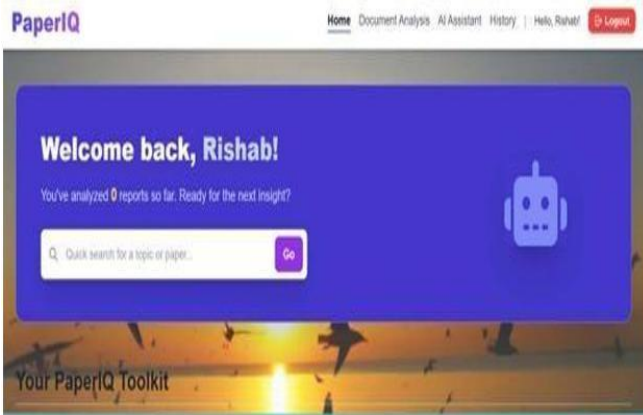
PaperIQ

Home Document Analysis AI Assistant History | Hello, Rishab! Logout

Welcome back, Rishab!

You've analyzed 0 reports so far. Ready for the next insight?

Quick search for a topic or paper... Go

Your PaperIQ Toolkit